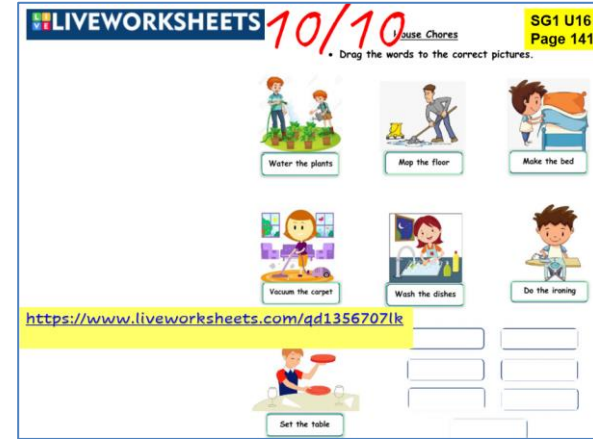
LIVEWORKSHEETS

10/10

House Chores

SG1 U16 Page 141

• Drag the words to the correct pictures.

Water the plants

Mop the floor

Make the bed

Vacuum the carpet

Wash the dishes

Do the ironing

https://www.liveworksheets.com/qd1356707lk

Set the table